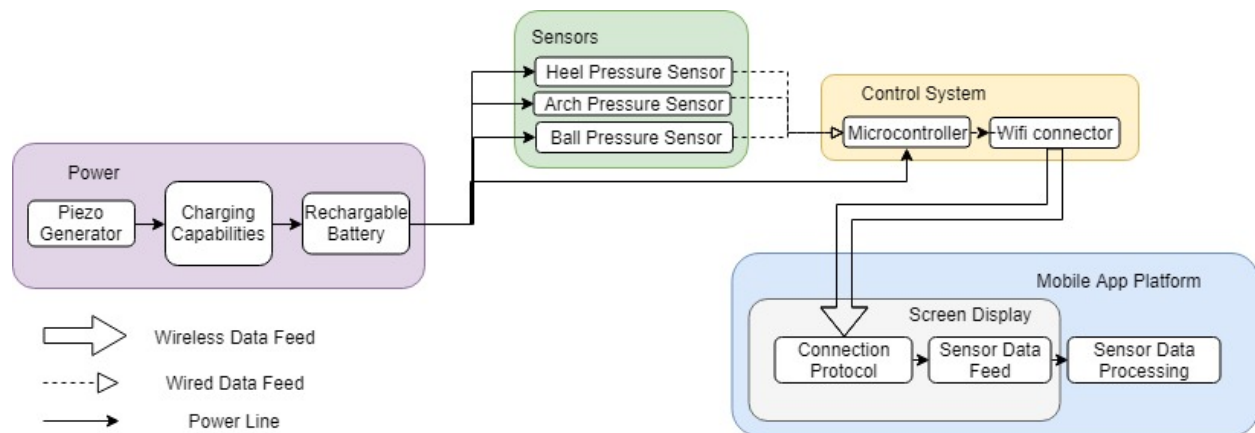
Sensors
Heel Pressure Sensor
Arch Pressure Sensor
Ball Pressure Sensor

Control System
Microcontroller
Wifi connector

Power
Piezo Generator
Charging Capabilities
Rechargable Battery

Mobile App Platform
Screen Display
Connection Protocol
Sensor Data Feed
Sensor Data Processing

Wireless Data Feed
Wired Data Feed
Power Line